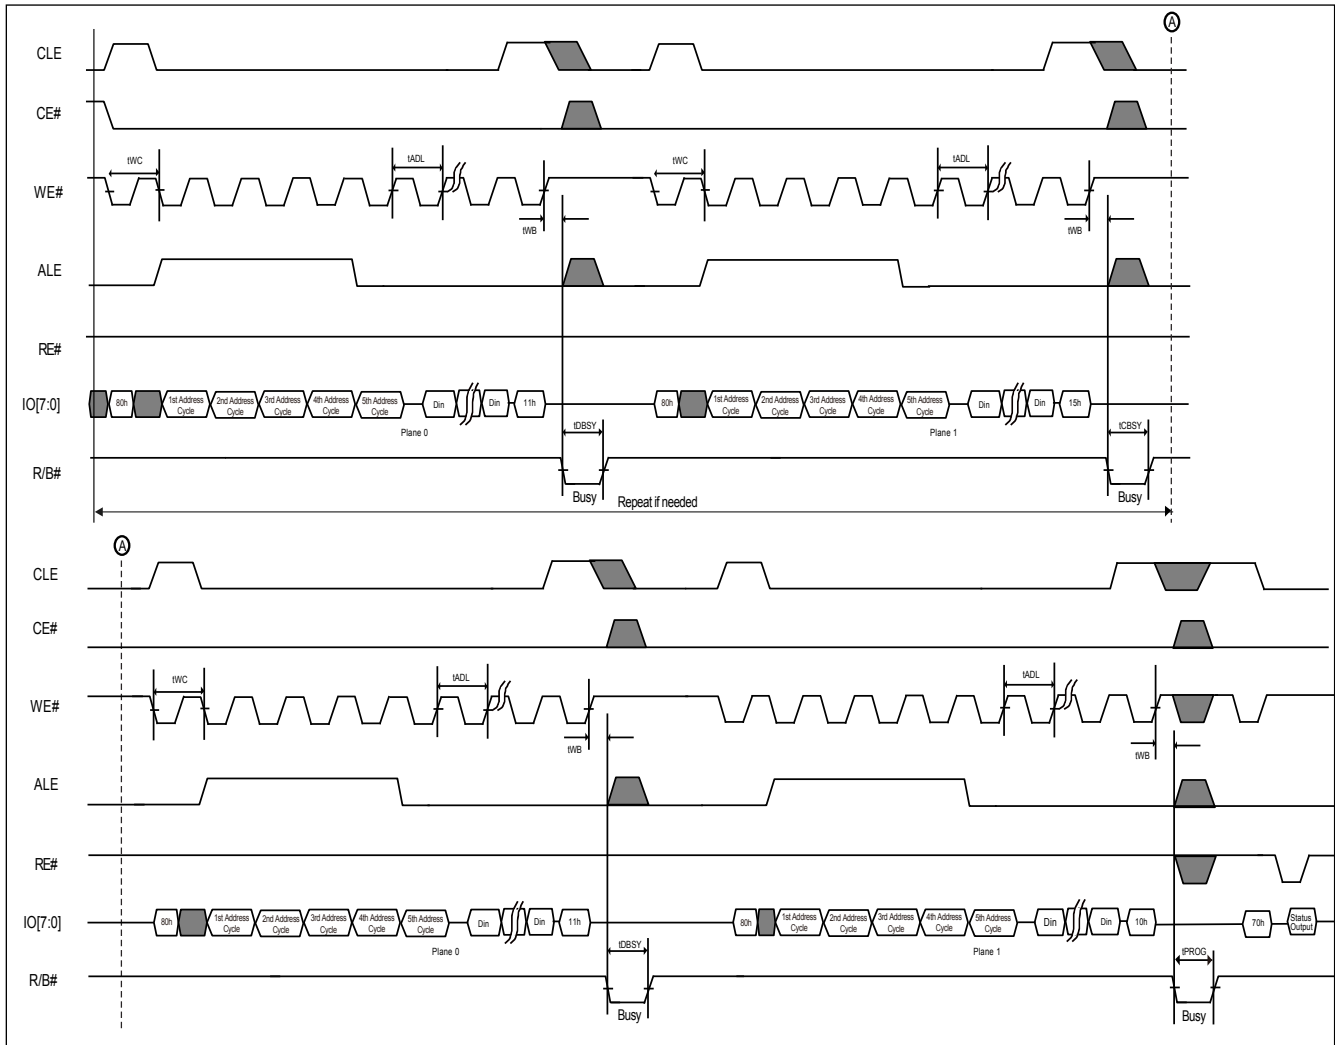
A

CLE

CE#

tWC

tADL

tWC

tADL

WE#

tWB

tWB

ALE

RE#

IO[7:0]

80h

1st Address Cycle

2nd Address Cycle

3rd Address Cycle

4th Address Cycle

5th Address Cycle

Din

Din

11h

80h

1st Address Cycle

2nd Address Cycle

3rd Address Cycle

4th Address Cycle

5th Address Cycle

Din

Din

15h

Plane 0

Plane 1

tDBSY

tCBSY

R/B#

Busy

Busy

Repeat if needed

A

CLE

CE#

tWC

tADL

tADL

WE#

tWB

tWB

ALE

RE#

IO[7:0]

80h

1st Address Cycle

2nd Address Cycle

3rd Address Cycle

4th Address Cycle

5th Address Cycle

Din

Din

11h

80h

1st Address Cycle

2nd Address Cycle

3rd Address Cycle

4th Address Cycle

5th Address Cycle

Din

Din

10h

70h

Status Output

Plane 0

Plane 1

tDBSY

tPROG

R/B#

Busy

Busy